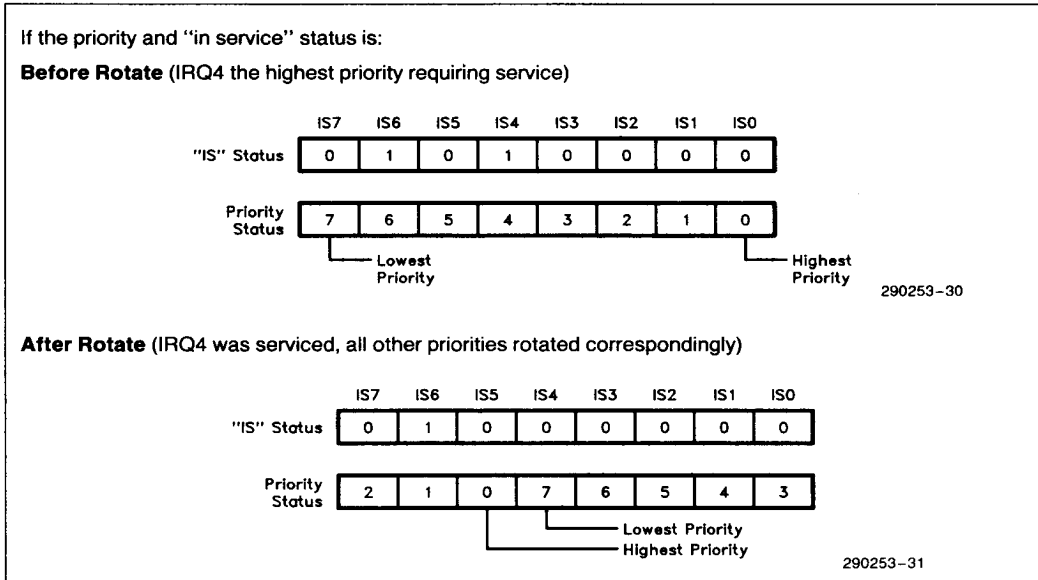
If the priority and "in service" status is:

**Before Rotate** (IRQ4 the highest priority requiring service)

| | IS7 | IS6 | IS5 | IS4 | IS3 | IS2 | IS1 | IS0 |
|---|---|---|---|---|---|---|---|---|
| "IS" Status | 0 | 1 | 0 | 1 | 0 | 0 | 0 | 0 |
| Priority Status | 7 | 6 | 5 | 4 | 3 | 2 | 1 | 0 |

Lowest Priority

Highest Priority

290253-30

**After Rotate** (IRQ4 was serviced, all other priorities rotated correspondingly)

| | IS7 | IS6 | IS5 | IS4 | IS3 | IS2 | IS1 | IS0 |
|---|---|---|---|---|---|---|---|---|
| "IS" Status | 0 | 1 | 0 | 0 | 0 | 0 | 0 | 0 |
| Priority Status | 2 | 1 | 0 | 7 | 6 | 5 | 4 | 3 |

Lowest Priority

Highest Priority

290253-31